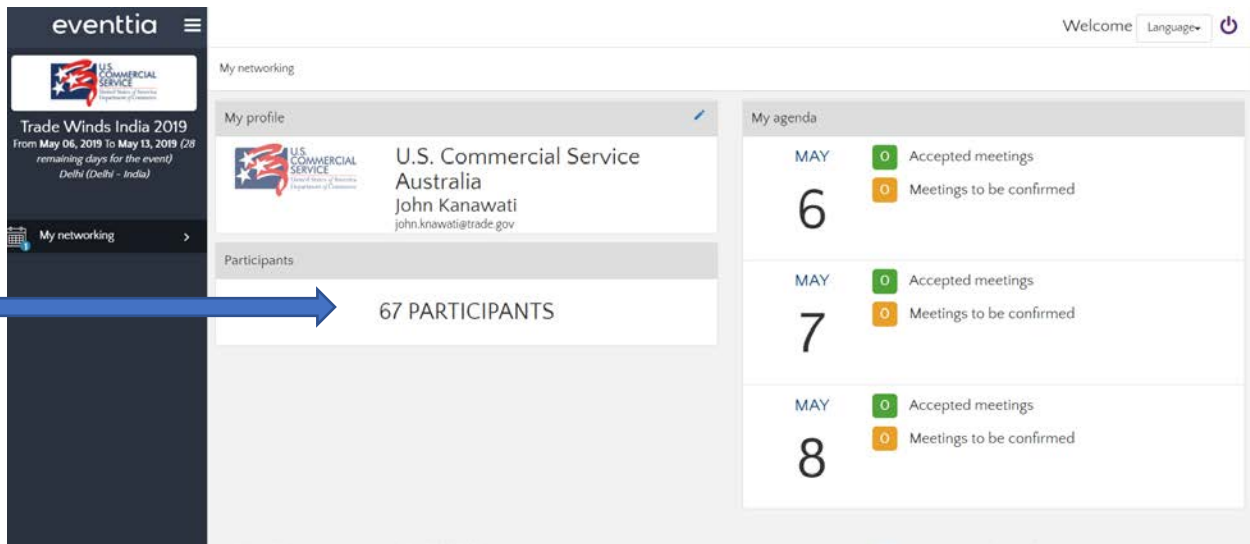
eventtia

U.S. COMMERCIAL SERVICE
United States of America
Department of Commerce

Trade Winds India 2019
From May 06, 2019 To May 13, 2019 (28 remaining days for the event)
Delhi (Delhi - India)

My networking

Welcome Language

My networking

My profile

U.S. COMMERCIAL SERVICE
United States of America
Department of Commerce

U.S. Commercial Service Australia
John Kanawati
john.knawati@trade.gov

Participants

67 PARTICIPANTS

My agenda

MAY
6
0 Accepted meetings
0 Meetings to be confirmed

MAY
7
0 Accepted meetings
0 Meetings to be confirmed

MAY
8
0 Accepted meetings
0 Meetings to be confirmed